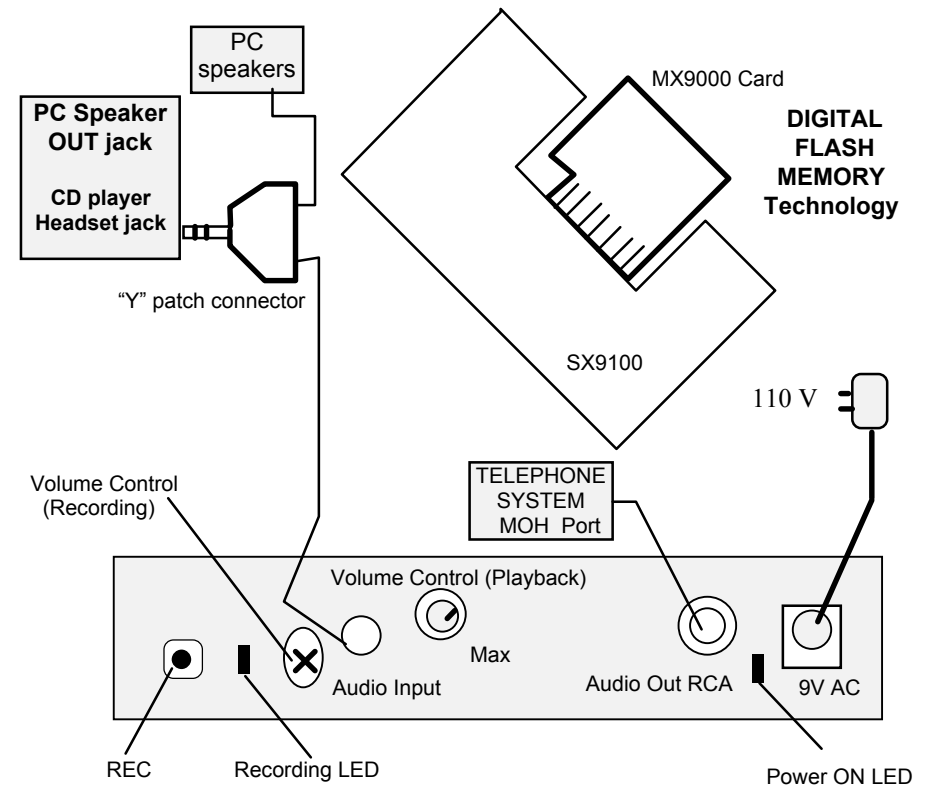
PC speakers

PC Speaker OUT jack

CD player Headset jack

"Y" patch connector

MX9000 Card

DIGITAL FLASH MEMORY Technology

SX9100

110 V

TELEPHONE SYSTEM MOH Port

Volume Control (Recording)

Volume Control (Playback)

Max

Audio Input

Audio Out RCA

9V AC

REC

Recording LED

Power ON LED